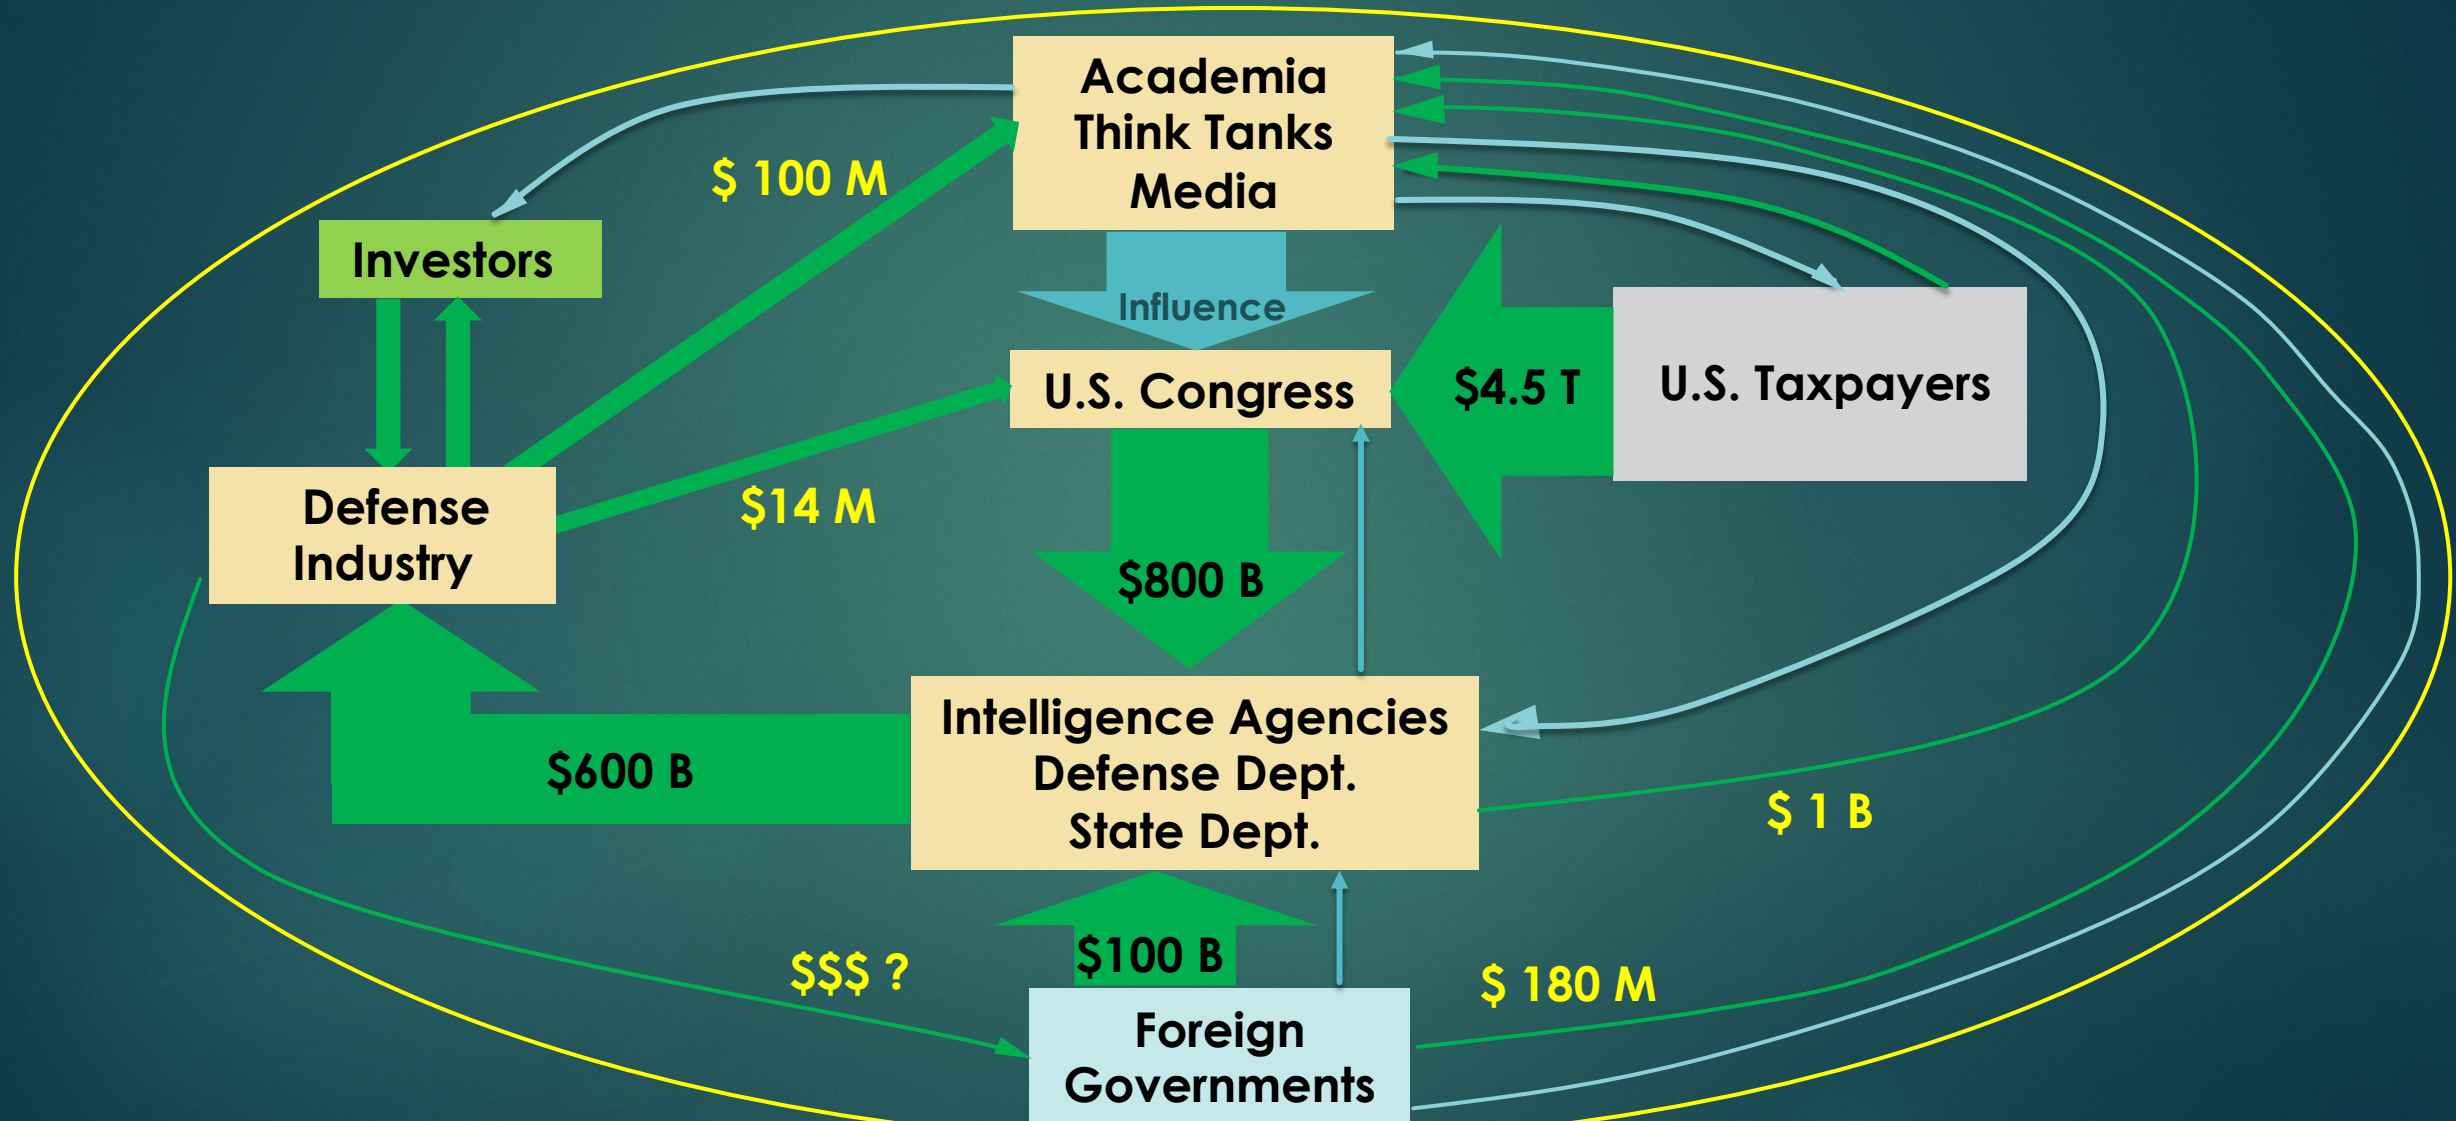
Academia
Think Tanks
Media

$ 100 M

Investors

Influence

U.S. Congress

$4.5 T

U.S. Taxpayers

Defense
Industry

$14 M

$800 B

Intelligence Agencies
Defense Dept.
State Dept.

$600 B

$ 1 B

$100 B

$$$ ?

$ 180 M

Foreign
Governments